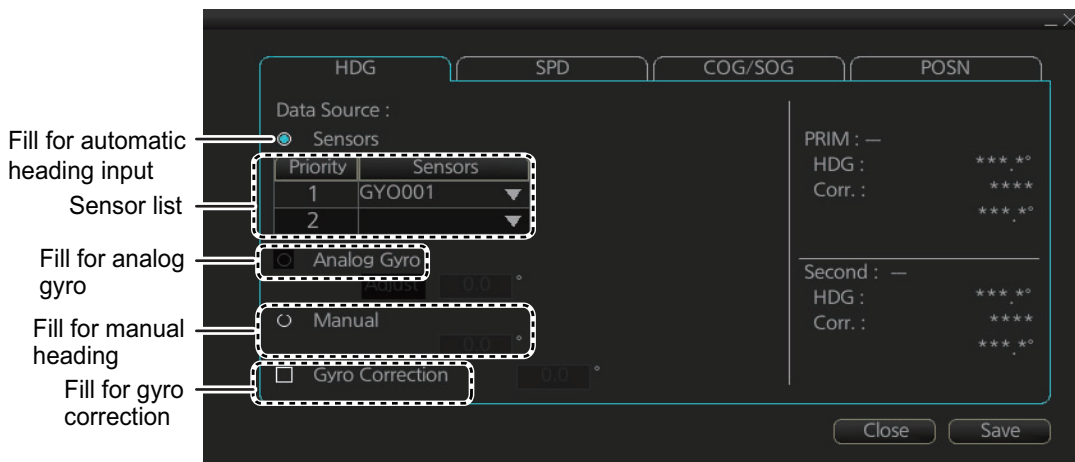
HDG | SPD | COG/SOG | POSN

Data Source :

Fill for automatic heading input

Sensors

| Priority | Sensors |
|---|---|
| 1 | GYO001 |
| 2 | |

Sensor list

Fill for analog gyro

Analog Gyro

Adjust 0.0 °

Fill for manual heading

Manual

0.0 °

Fill for gyro correction

Gyro Correction 0.0 °

PRIM : —
HDG : \*\*\*.\*°
Corr. : \*\*\*\*
\*\*\*.\*°

Second : —
HDG : \*\*\*.\*°
Corr. : \*\*\*\*
\*\*\*.\*°

Close Save